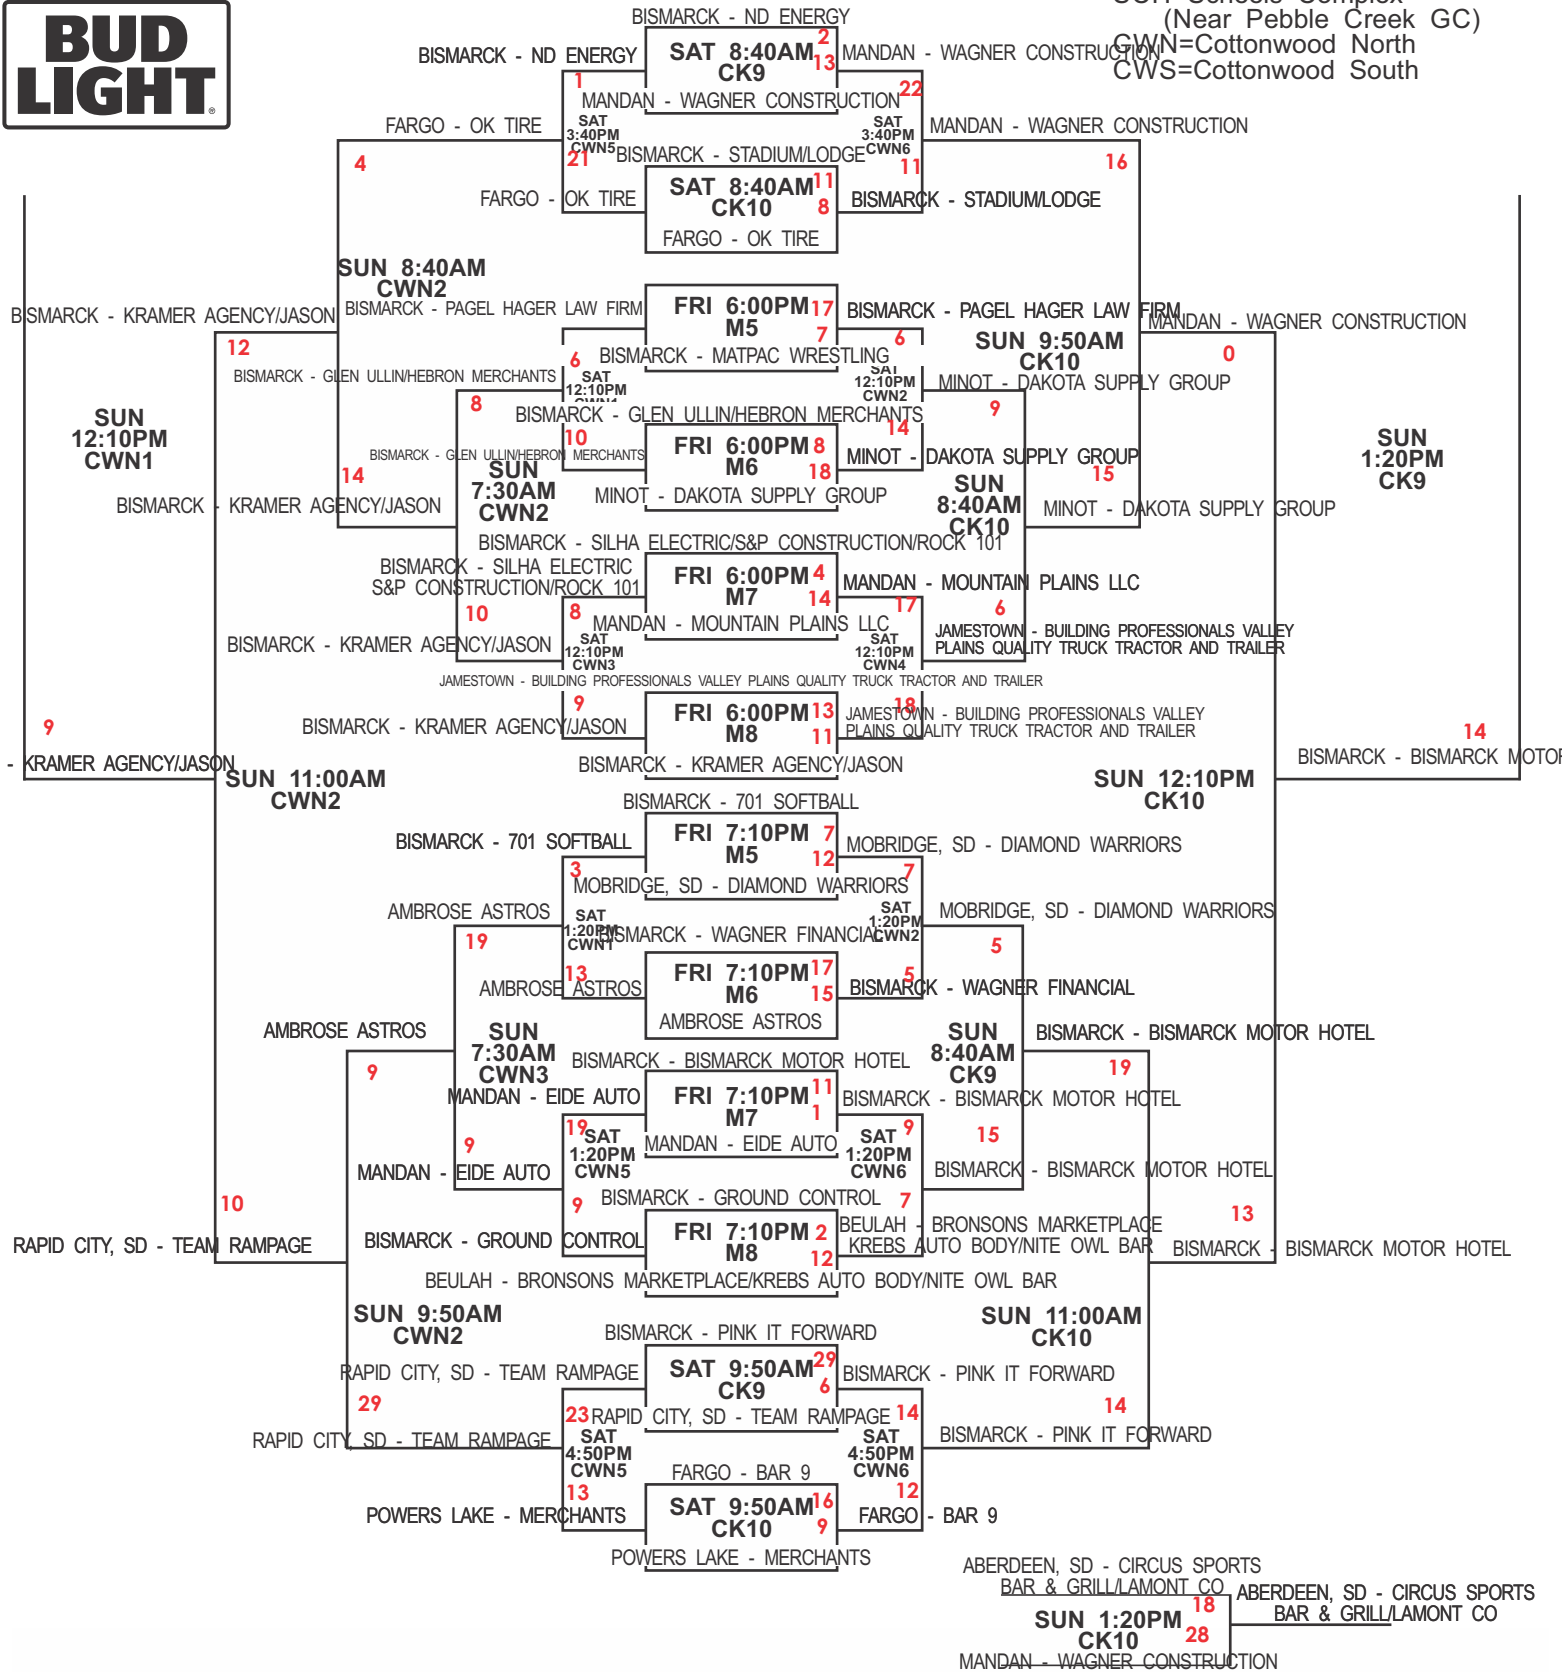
BUD LIGHT

(Near Pebble Creek GC)
CWN=Cottonwood North
CWS=Cottonwood South

BISMARCK - ND ENERGY
BISMARCK - ND ENERGY
SAT 8:40AM CK9 2 13
1
MANDAN - WAGNER CONSTRUCTION
MANDAN - WAGNER CONSTRUCTION 22
FARGO - OK TIRE
SAT 3:40PM CWN5
SAT 3:40PM CWN6
MANDAN - WAGNER CONSTRUCTION
4
21 BISMARCK - STADIUM/LODGE
11
16
FARGO - OK TIRE
SAT 8:40AM CK10 11 8
BISMARCK - STADIUM/LODGE
FARGO - OK TIRE
SUN 8:40AM CWN2
BISMARCK - KRAMER AGENCY/JASON
BISMARCK - PAGEL HAGER LAW FIRM
FRI 6:00PM M5 17 7
BISMARCK - PAGEL HAGER LAW FIRM
MANDAN - WAGNER CONSTRUCTION
12
6
BISMARCK - MATPAC WRESTLING
6
SUN 9:50AM CK10
0
BISMARCK - GLEN ULLIN/HEBRON MERCHANTS
SAT 12:10PM
SAT 12:10PM CWN2
MINOT - DAKOTA SUPPLY GROUP
8
BISMARCK - GLEN ULLIN/HEBRON MERCHANTS
9
SUN 12:10PM CWN1
10
14
SUN 1:20PM CK9
BISMARCK - GLEN ULLIN/HEBRON MERCHANTS
FRI 6:00PM M6 8 18
MINOT - DAKOTA SUPPLY GROUP
14
SUN 7:30AM CWN2
15
SUN 8:40AM CK10
BISMARCK - KRAMER AGENCY/JASON
MINOT - DAKOTA SUPPLY GROUP
MINOT - DAKOTA SUPPLY GROUP
BISMARCK - SILHA ELECTRIC/S&P CONSTRUCTION/ROCK 101
BISMARCK - SILHA ELECTRIC S&P CONSTRUCTION/ROCK 101
FRI 6:00PM M7 4 14
MANDAN - MOUNTAIN PLAINS LLC
10
8
17
6
MANDAN - MOUNTAIN PLAINS LLC
BISMARCK - KRAMER AGENCY/JASON
SAT 12:10PM CWN3
SAT 12:10PM CWN4
JAMESTOWN - BUILDING PROFESSIONALS VALLEY PLAINS QUALITY TRUCK TRACTOR AND TRAILER
JAMESTOWN - BUILDING PROFESSIONALS VALLEY PLAINS QUALITY TRUCK TRACTOR AND TRAILER
9
9
BISMARCK - KRAMER AGENCY/JASON
FRI 6:00PM M8 13 11
18
JAMESTOWN - BUILDING PROFESSIONALS VALLEY PLAINS QUALITY TRUCK TRACTOR AND TRAILER
14
- KRAMER AGENCY/JASON
BISMARCK - KRAMER AGENCY/JASON
BISMARCK - BISMARCK MOTOR
SUN 11:00AM CWN2
SUN 12:10PM CK10
BISMARCK - 701 SOFTBALL
BISMARCK - 701 SOFTBALL
FRI 7:10PM M5 7 12
MOBRIDGE, SD - DIAMOND WARRIORS
3
MOBRIDGE, SD - DIAMOND WARRIORS
7
AMBROSE ASTROS
SAT 1:20PM CWN1
BISMARCK - WAGNER FINANCIAL
SAT 1:20PM CWN2
MOBRIDGE, SD - DIAMOND WARRIORS
19
5
13
AMBROSE ASTROS
FRI 7:10PM M6 17 15
5
BISMARCK - WAGNER FINANCIAL
AMBROSE ASTROS
AMBROSE ASTROS
SUN 7:30AM CWN3
SUN 8:40AM CK9
BISMARCK - BISMARCK MOTOR HOTEL
BISMARCK - BISMARCK MOTOR HOTEL
9
19
MANDAN - EIDE AUTO
FRI 7:10PM M7 11 1
BISMARCK - BISMARCK MOTOR HOTEL
19
SAT 1:20PM CWN5
MANDAN - EIDE AUTO
SAT 1:20PM CWN6 9
9
15
MANDAN - EIDE AUTO
BISMARCK - BISMARCK MOTOR HOTEL
BISMARCK - GROUND CONTROL
10
9
7
13
BISMARCK - GROUND CONTROL
FRI 7:10PM M8 2 12
BEULAH - BRONSONS MARKETPLACE KREBS AUTO BODY/NITE OWL BAR
RAPID CITY, SD - TEAM RAMPAGE
BISMARCK - BISMARCK MOTOR HOTEL
BEULAH - BRONSONS MARKETPLACE/KREBS AUTO BODY/NITE OWL BAR
SUN 9:50AM CWN2
SUN 11:00AM CK10
BISMARCK - PINK IT FORWARD
RAPID CITY, SD - TEAM RAMPAGE
SAT 9:50AM CK9 29 6
BISMARCK - PINK IT FORWARD
29
23 RAPID CITY, SD - TEAM RAMPAGE 14
14
RAPID CITY, SD - TEAM RAMPAGE
SAT 4:50PM CWN5
SAT 4:50PM CWN6
BISMARCK - PINK IT FORWARD
FARGO - BAR 9
13
12
POWERS LAKE - MERCHANTS
SAT 9:50AM CK10 16 9
FARGO - BAR 9
POWERS LAKE - MERCHANTS
ABERDEEN, SD - CIRCUS SPORTS BAR & GRILL/LAMONT CO
ABERDEEN, SD - CIRCUS SPORTS BAR & GRILL/LAMONT CO
SUN 1:20PM CK10 18 28
MANDAN - WAGNER CONSTRUCTION